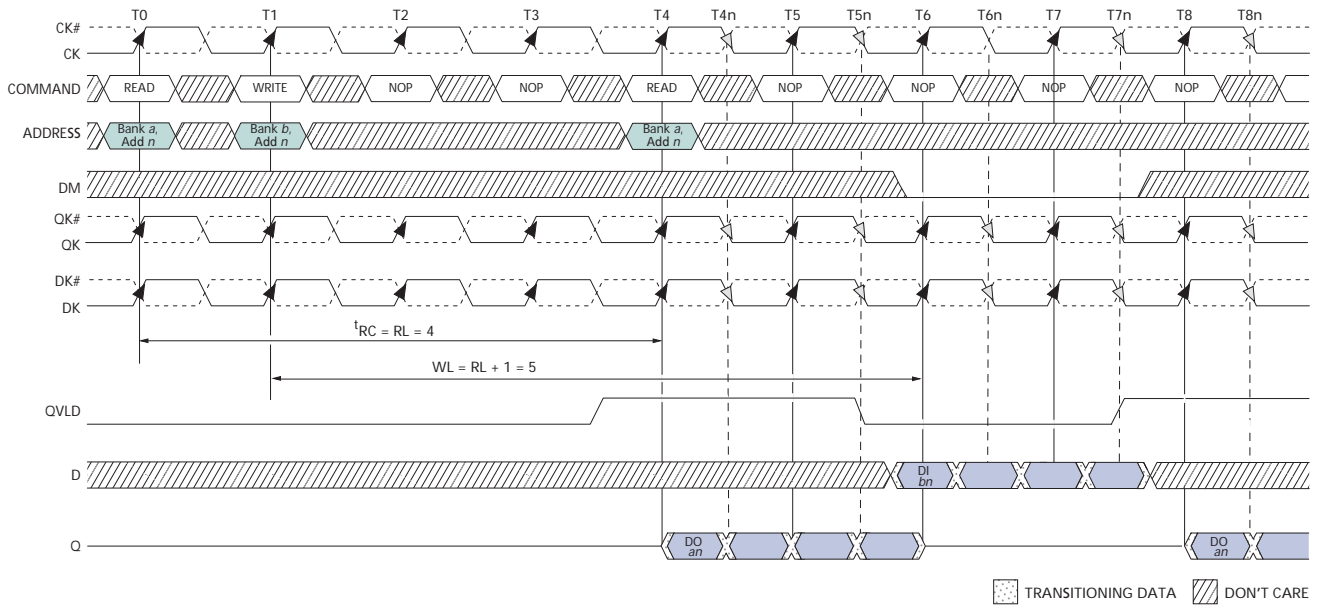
T0 T1 T2 T3 T4 T4n T5 T5n T6 T6n T7 T7n T8 T8n

CK#
CK

COMMAND READ WRITE NOP NOP READ NOP NOP NOP NOP

ADDRESS Bank *a*, Add *n* Bank *b*, Add *n* Bank *a*, Add *n*

DM

QK#
QK

DK#
DK

$^{t}RC = RL = 4$

WL = RL + 1 = 5

QVLD

D DI *bn*

Q DO *an* DO *an*

TRANSITIONING DATA DON'T CARE